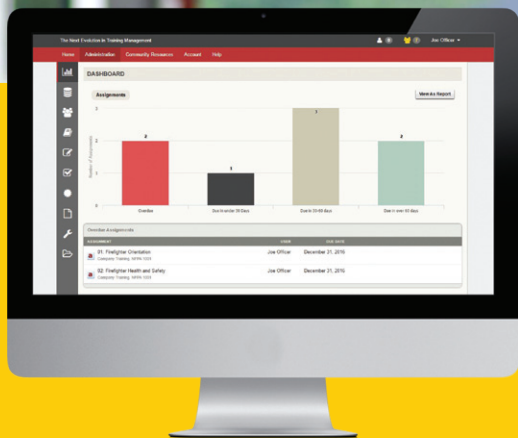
The Next Evolution in Training Management

Joe Officer

Home Administration Community Resources Account Help

DASHBOARD

Assignments

View as Report

Number of Assignments

2

1

3

2

Overdue

Due in under 30 Days

Due in 30-60 days

Due in over 60 days

Overdue Assignments

ASSIGNMENT USER DUE DATE

01. Firefighter Orientation
Company Training: NFPA 1001 Joe Officer December 31, 2016

02. Firefighter Health and Safety
Company Training: NFPA 1001 Joe Officer December 31, 2016